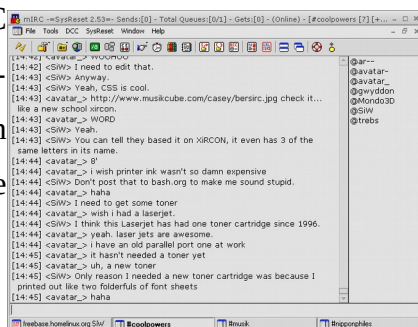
mIRC -=SysReset 2.53=- Sends:[0] - Total Queues:[0/1] - Gets:[0] - (Online) - [#coolpowers [7] [+...

File Tools DCC SysReset Window Help

[14:42] <avatar_> WOOHOO
[14:42] <SiW> I need to edit that.
[14:42] <SiW> Anyway.
[14:42] <SiW> Yeah, CSS is cool.
[14:43] <avatar_> http://www.musikcube.com/casey/bersirc.jpg check it... like a new school xircon.
[14:43] <avatar_> WORD
[14:43] <SiW> Yeah.
[14:43] <SiW> You can tell they based it on XiRCON, it even has 3 of the same letters in its name.
[14:44] <avatar_> 8'
[14:44] <avatar_> i wish printer ink wasn't so damn expensive
[14:44] <SiW> Don't post that to bash.org to make me sound stupid.
[14:44] <avatar_> haha
[14:44] <SiW> I need to get some toner
[14:44] <avatar_> wish i had a laserjet.
[14:44] <SiW> I think this Laserjet has had one toner cartridge since 1996.
[14:44] <avatar_> yeah. laser jets are awesome.
[14:44] <avatar_> i have an old parallel port one at work
[14:45] <avatar_> it hasn't needed a toner yet
[14:45] <avatar_> uh, a new toner
[14:45] <SiW> Only reason I needed a new toner cartridge was because I printed out like two folderfuls of font sheets
[14:45] <avatar_> haha

@ar--
@avatar-
@avatar_
@gwyddon
@Mondo3D
@SiW
@trebs

freebase.homelinux.org SiW
#coolpowers
#musik
#ripponphiles